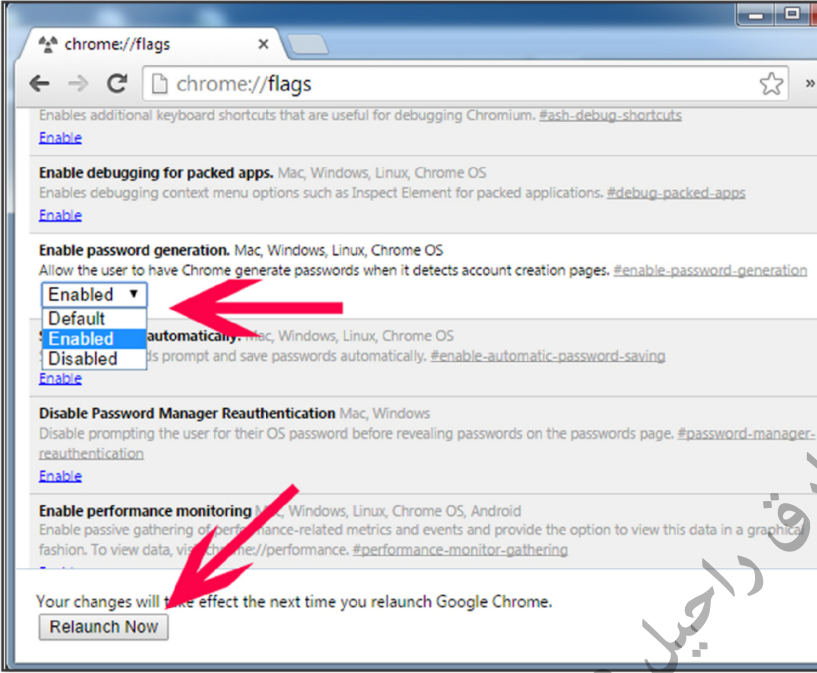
chrome://flags

chrome://flags

Enables additional keyboard shortcuts that are useful for debugging Chromium. #ash-debug-shortcuts
Enable

Enable debugging for packed apps. Mac, Windows, Linux, Chrome OS
Enables debugging context menu options such as Inspect Element for packed applications. #debug-packed-apps
Enable

Enable password generation. Mac, Windows, Linux, Chrome OS
Allow the user to have Chrome generate passwords when it detects account creation pages. #enable-password-generation
Enabled ▼
Default
Enabled
Disabled

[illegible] automatically. Mac, Windows, Linux, Chrome OS
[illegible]ds prompt and save passwords automatically. #enable-automatic-password-saving
Enable

Disable Password Manager Reauthentication Mac, Windows
Disable prompting the user for their OS password before revealing passwords on the passwords page. #password-manager-reauthentication
Enable

Enable performance monitoring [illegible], Windows, Linux, Chrome OS, Android
Enable passive gathering of performance-related metrics and events and provide the option to view this data in a graphical fashion. To view data, vis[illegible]chrome://performance. #performance-monitor-gathering

Your changes will take effect the next time you relaunch Google Chrome.
Relaunch Now

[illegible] راحيل